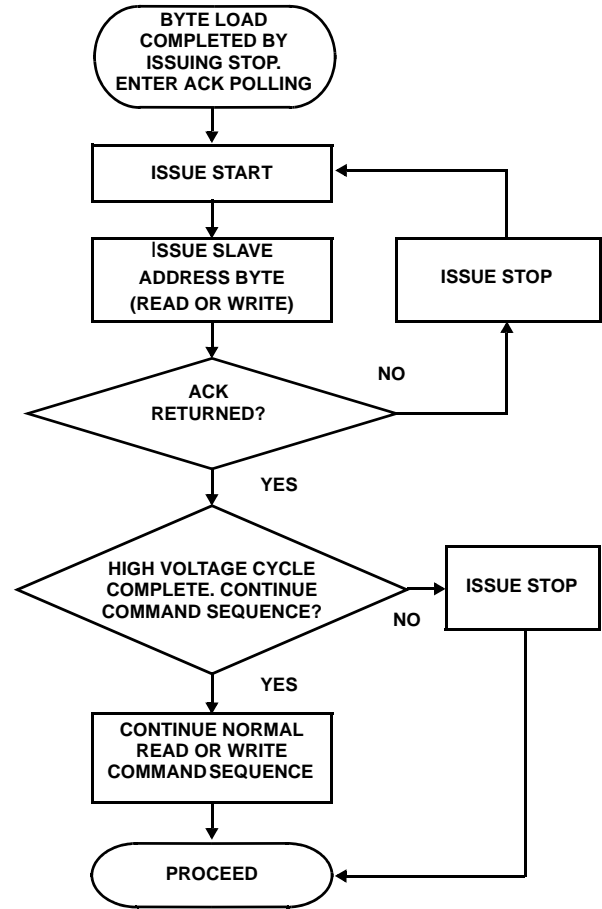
BYTE LOAD COMPLETED BY ISSUING STOP. ENTER ACK POLLING

ISSUE START

ISSUE SLAVE ADDRESS BYTE (READ OR WRITE)

ISSUE STOP

NO

ACK RETURNED?

YES

HIGH VOLTAGE CYCLE COMPLETE. CONTINUE COMMAND SEQUENCE?

NO

ISSUE STOP

YES

CONTINUE NORMAL READ OR WRITE COMMAND SEQUENCE

PROCEED